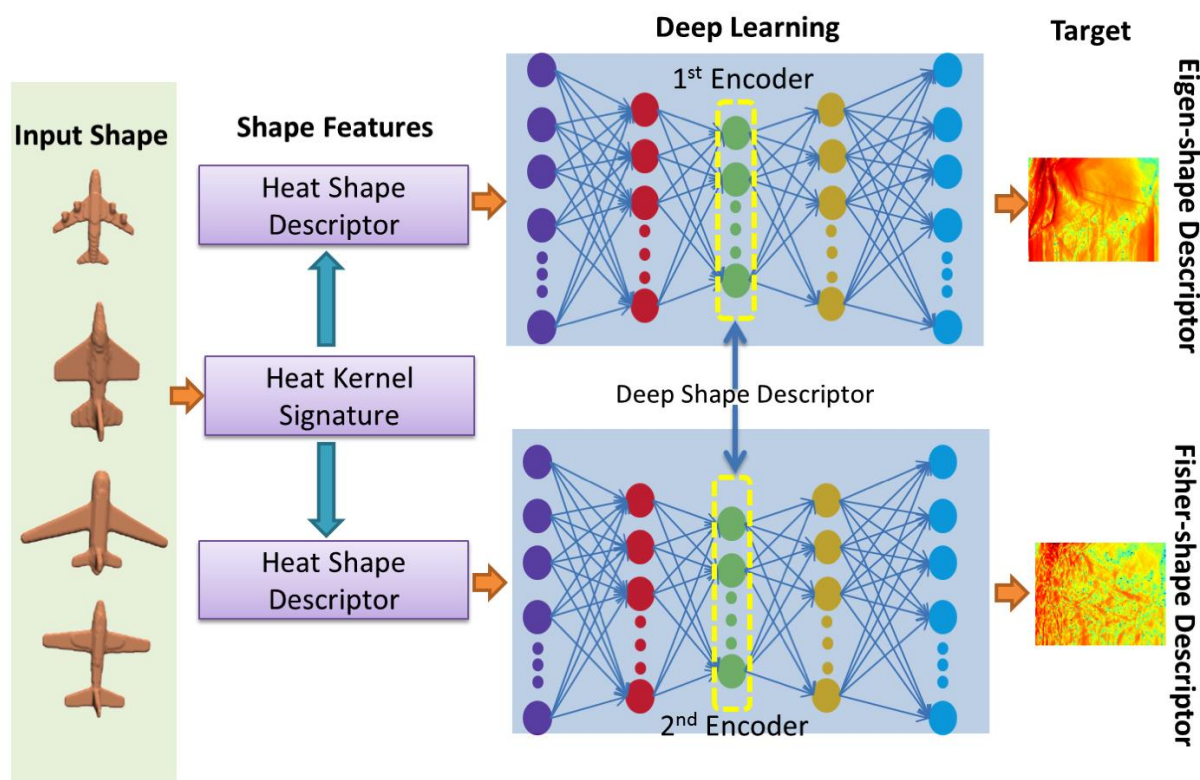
Deep Learning

Target

Input Shape

Shape Features

Heat Shape Descriptor

$1^{st}$ Encoder

Eigen-shape Descriptor

Heat Kernel Signature

Deep Shape Descriptor

Heat Shape Descriptor

Fisher-shape Descriptor

$2^{nd}$ Encoder